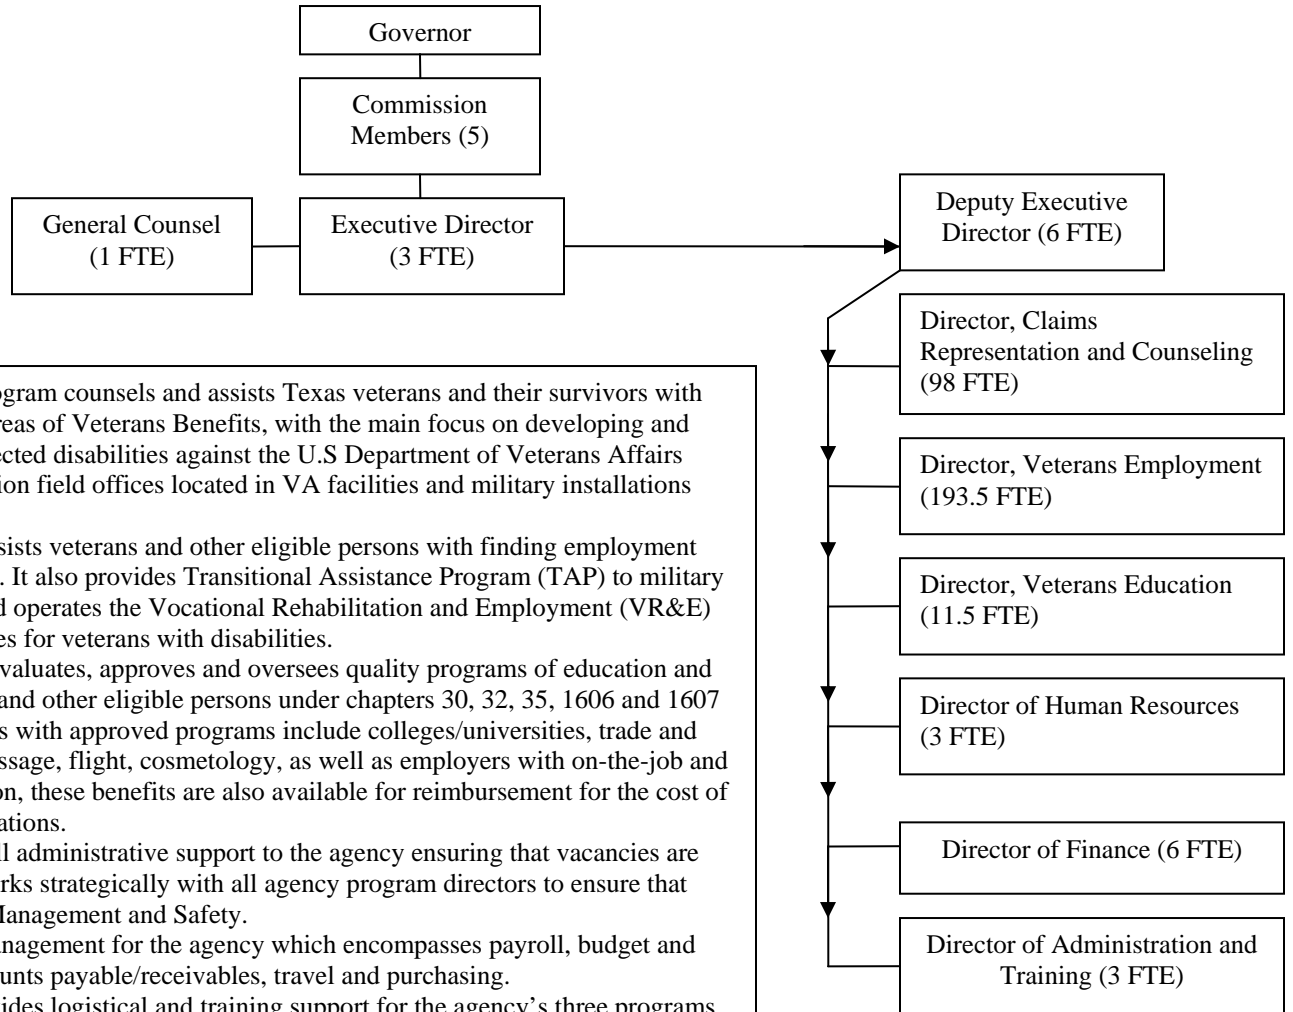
Governor

Commission Members (5)

General Counsel (1 FTE)

Executive Director (3 FTE)

Deputy Executive Director (6 FTE)

Director, Claims Representation and Counseling (98 FTE)

Director, Veterans Employment (193.5 FTE)

Director, Veterans Education (11.5 FTE)

Director of Human Resources (3 FTE)

Director of Finance (6 FTE)

Director of Administration and Training (3 FTE)

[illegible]ogram counsels and assists Texas veterans and their survivors with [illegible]reas of Veterans Benefits, with the main focus on developing and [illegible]ected disabilities against the U.S Department of Veterans Affairs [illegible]ion field offices located in VA facilities and military installations

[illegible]sists veterans and other eligible persons with finding employment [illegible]. It also provides Transitional Assistance Program (TAP) to military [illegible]d operates the Vocational Rehabilitation and Employment (VR&E) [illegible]es for veterans with disabilities.
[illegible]valuates, approves and oversees quality programs of education and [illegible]and other eligible persons under chapters 30, 32, 35, 1606 and 1607 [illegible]s with approved programs include colleges/universities, trade and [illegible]ssage, flight, cosmetology, as well as employers with on-the-job and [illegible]on, these benefits are also available for reimbursement for the cost of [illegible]ations.
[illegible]l administrative support to the agency ensuring that vacancies are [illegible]rks strategically with all agency program directors to ensure that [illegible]Management and Safety.
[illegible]nagement for the agency which encompasses payroll, budget and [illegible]unts payable/receivables, travel and purchasing.
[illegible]ides logistical and training support for the agency's three programs